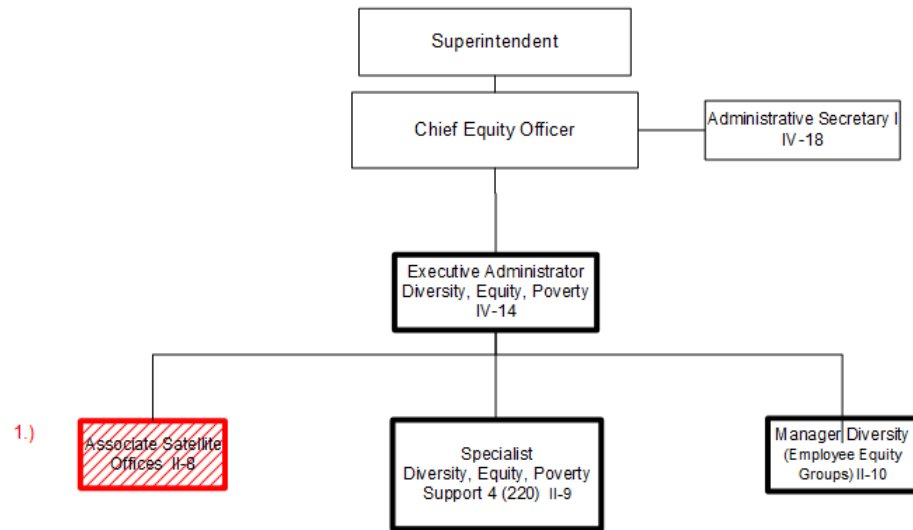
Superintendent

Chief Equity Officer

Administrative Secretary I
IV-18

Executive Administrator
Diversity, Equity, Poverty
IV-14

1.)

Associate Satellite
Offices II-8

Specialist
Diversity, Equity, Poverty
Support 4 (220) II-9

Manager Diversity
(Employee Equity
Groups) II-10